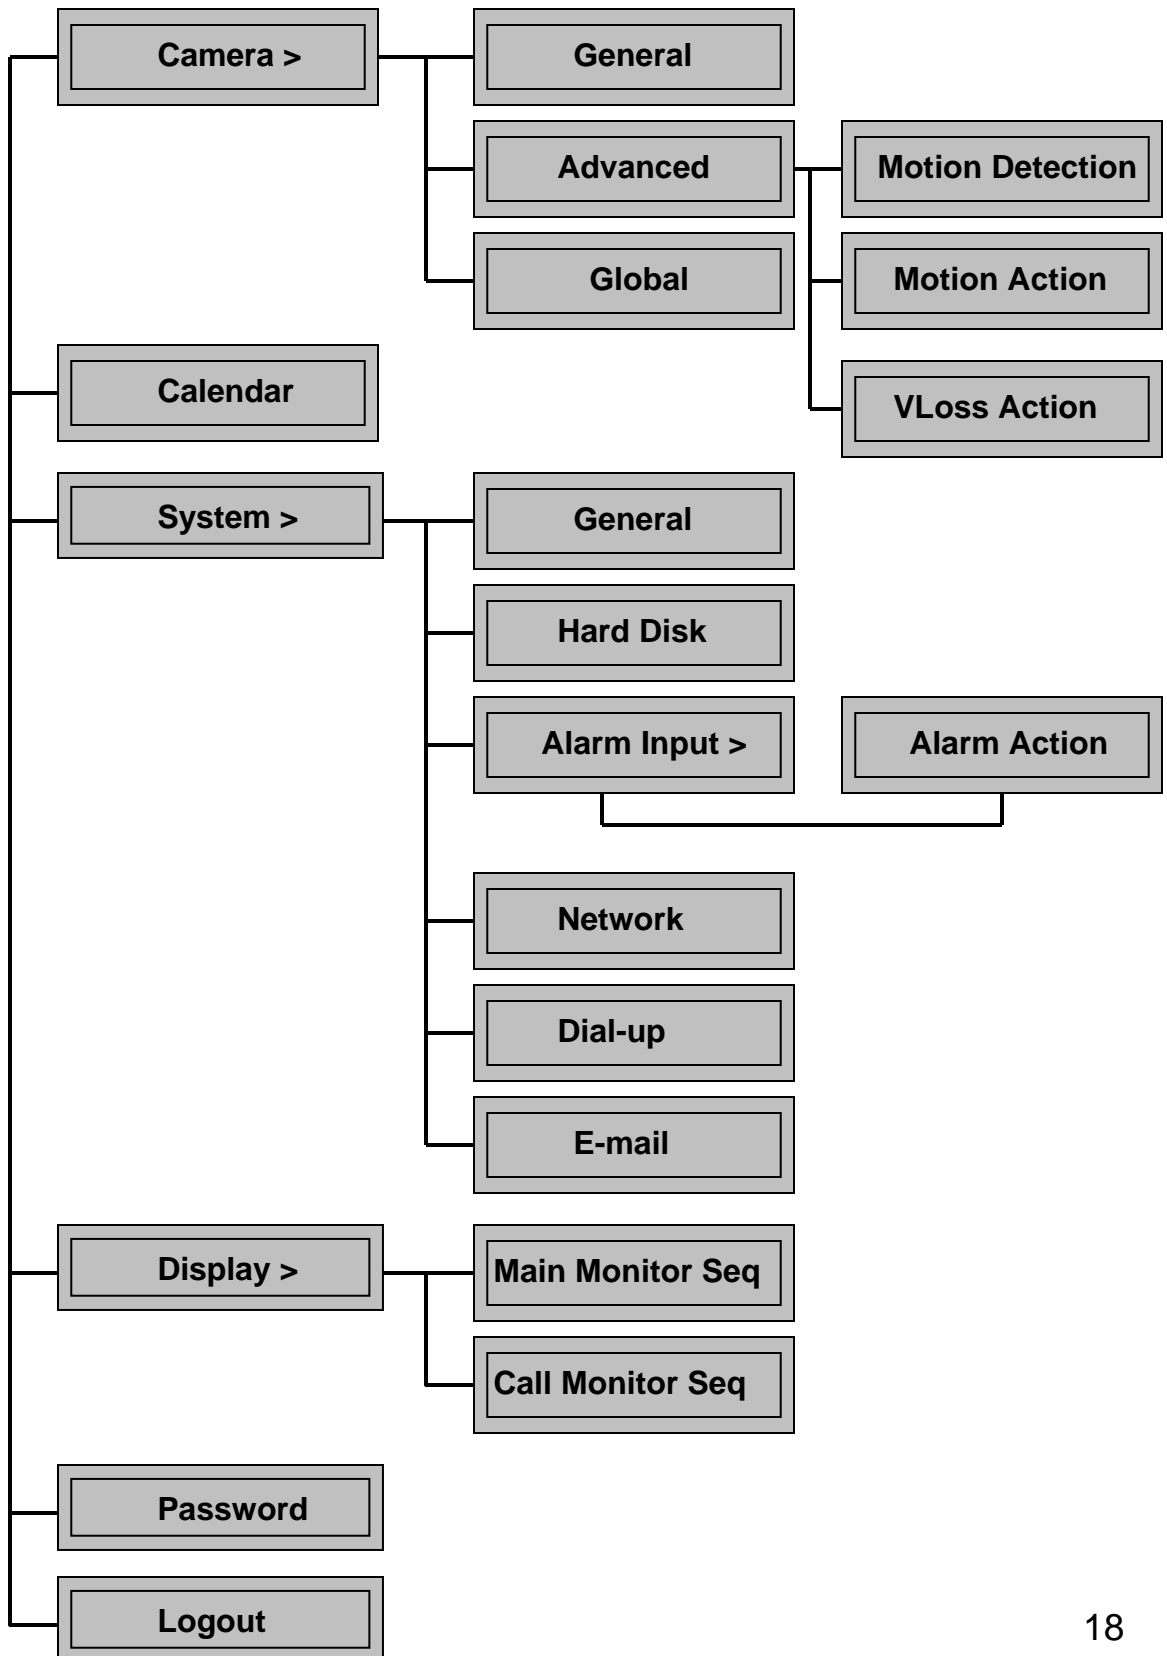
Camera >

General

Advanced

Motion Detection

Global

Motion Action

Calendar

VLoss Action

System >

General

Hard Disk

Alarm Input >

Alarm Action

Network

Dial-up

E-mail

Display >

Main Monitor Seq

Call Monitor Seq

Password

Logout

18